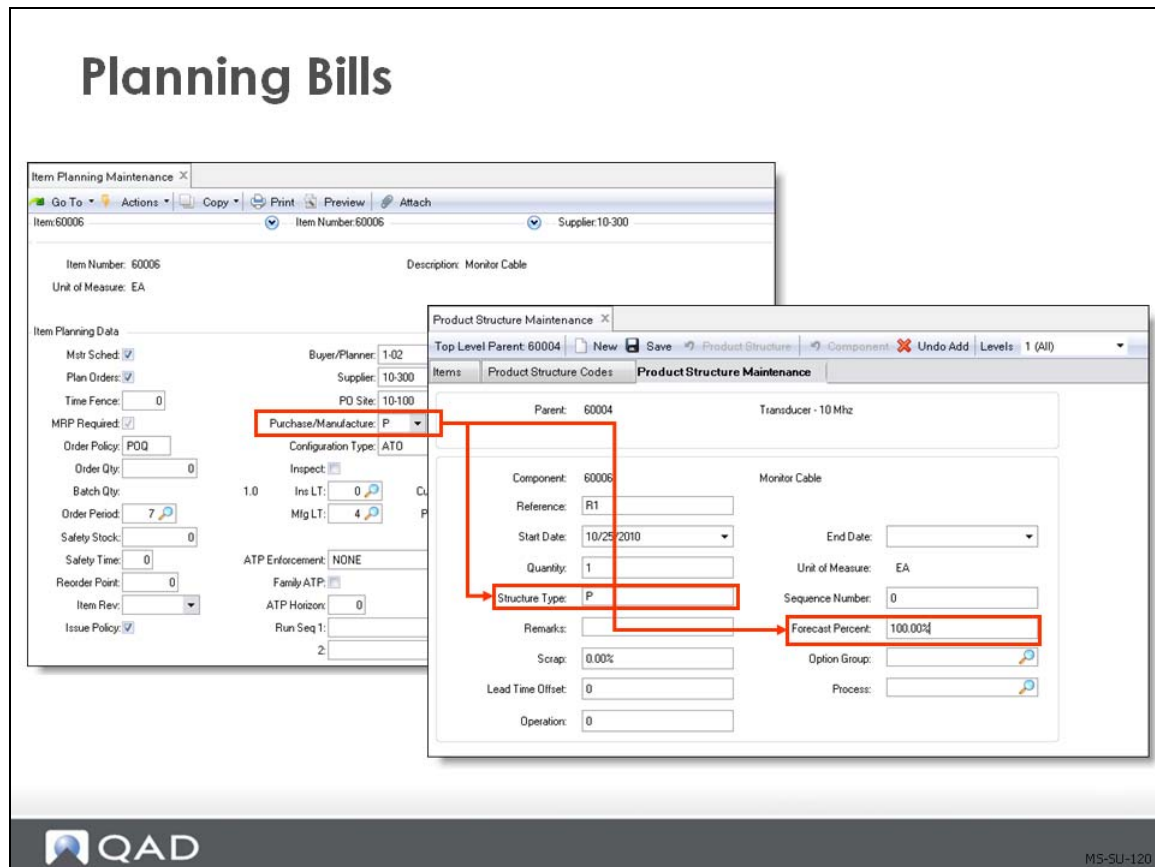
Planning Bills

Item Planning Maintenance ×

Go To ▾ Actions ▾ Copy ▾ Print Preview Attach

Item:60006 Item Number:60006 Supplier:10-300

Item Number: 60006

Description: Monitor Cable

Unit of Measure: EA

Item Planning Data

Mstr Sched: ☑

Plan Orders: ☑

Time Fence: 0

MRP Required: ☑

Order Policy: POQ

Order Qty: 0

Batch Qty: 1.0

Order Period: 7

Safety Stock: 0

Safety Time: 0

Reorder Point: 0

Item Rev:

Issue Policy: ☑

Buyer/Planner: 1-02

Supplier: 10-300

PO Site: 10-100

Purchase/Manufacture: P

Configuration Type: ATO

Inspect:

Ins LT: 0

Mfg LT: 4

ATP Enforcement: NONE

Family ATP:

ATP Horizon: 0

Run Seq 1:

2:

Cu

P

Product Structure Maintenance ×

Top Level Parent: 60004 New Save Product Structure Component Undo Add Levels 1 (All)

Items | Product Structure Codes | Product Structure Maintenance

Parent: 60004 Transducer - 10 Mhz

Component: 60006 Monitor Cable

Reference: R1

Start Date: 10/25/2010

End Date:

Quantity: 1

Unit of Measure: EA

Structure Type: P

Sequence Number: 0

Remarks:

Forecast Percent: 100.00%

Scrap: 0.00%

Option Group:

Lead Time Offset: 0

Process:

Operation: 0

QAD

MS-SU-120